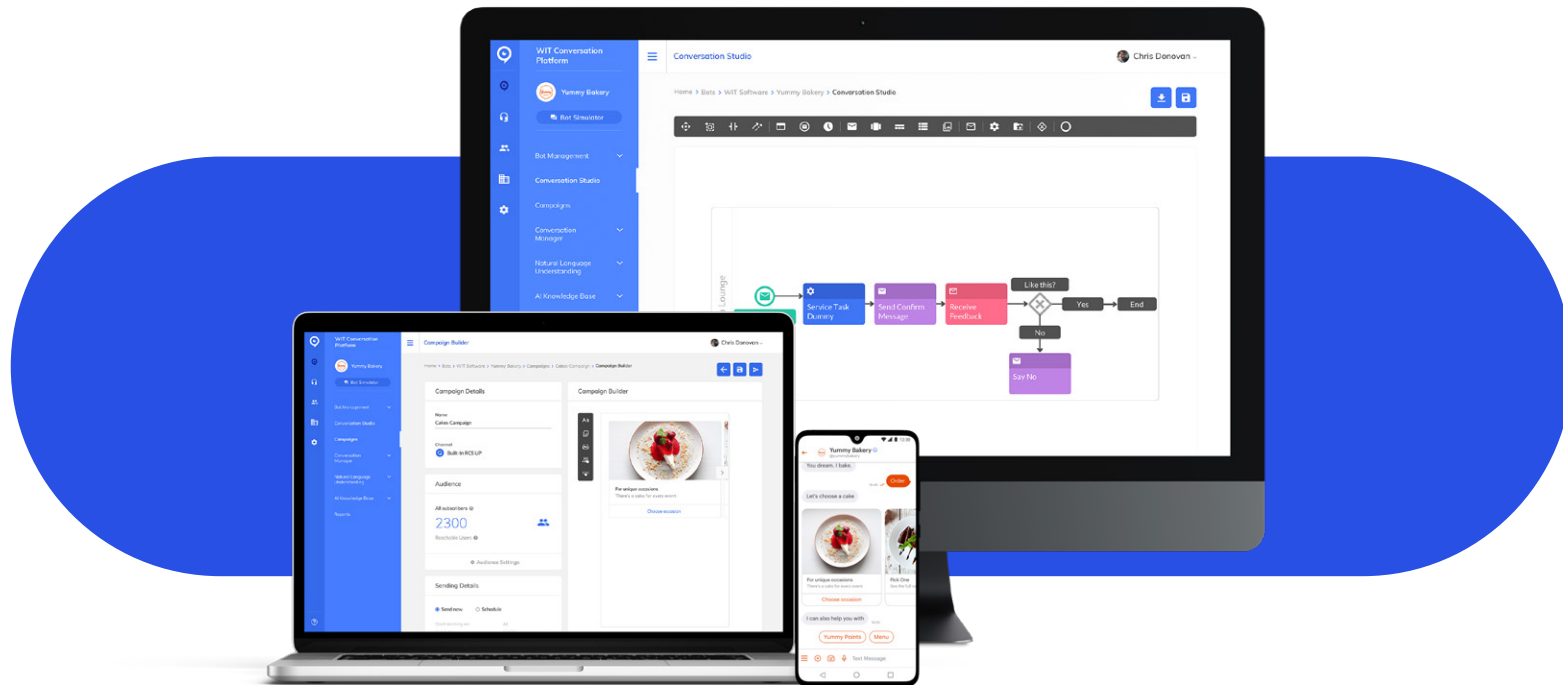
WIT Conversation Platform

Yummy Bakery

Bot Simulator

Bot Management

Conversation Studio

Campaigns

Conversation Manager

Natural Language Understanding

AI Knowledge Base

Conversation Studio

Chris Donovan

Home > Bots > WIT Software > Yummy Bakery > Conversation Studio

Lounge

Service Task Dummy

Send Confirm Message

Receive Feedback

Like this?

Yes

End

No

Say No

WIT Conversation Platform

Yummy Bakery

Bot Simulator

Bot Management

Conversation Studio

Campaigns

Conversation Manager

Natural Language Understanding

AI Knowledge Base

Reports

Campaign Builder

Chris Donovan

Home > Bots > WIT Software > Yummy Bakery > Campaigns > Cakes Campaign > Campaign Builder

Campaign Details

Name
Cakes Campaign

Channel
Built-in RCS UP

Audience

All subscribers
2300
Reachable Users

Audience Settings

Sending Details

Send now
Schedule

Campaign Builder

For unique occasions
There's a cake for every event

Choose occasion

Yummy Bakery
@yummybakery

You dream. I bake.

Order

Let's choose a cake

For unique occasions
There's a cake for every event

Pick One

Choose occasion

I can also help you with

Yummy Points

Menu

Text Message